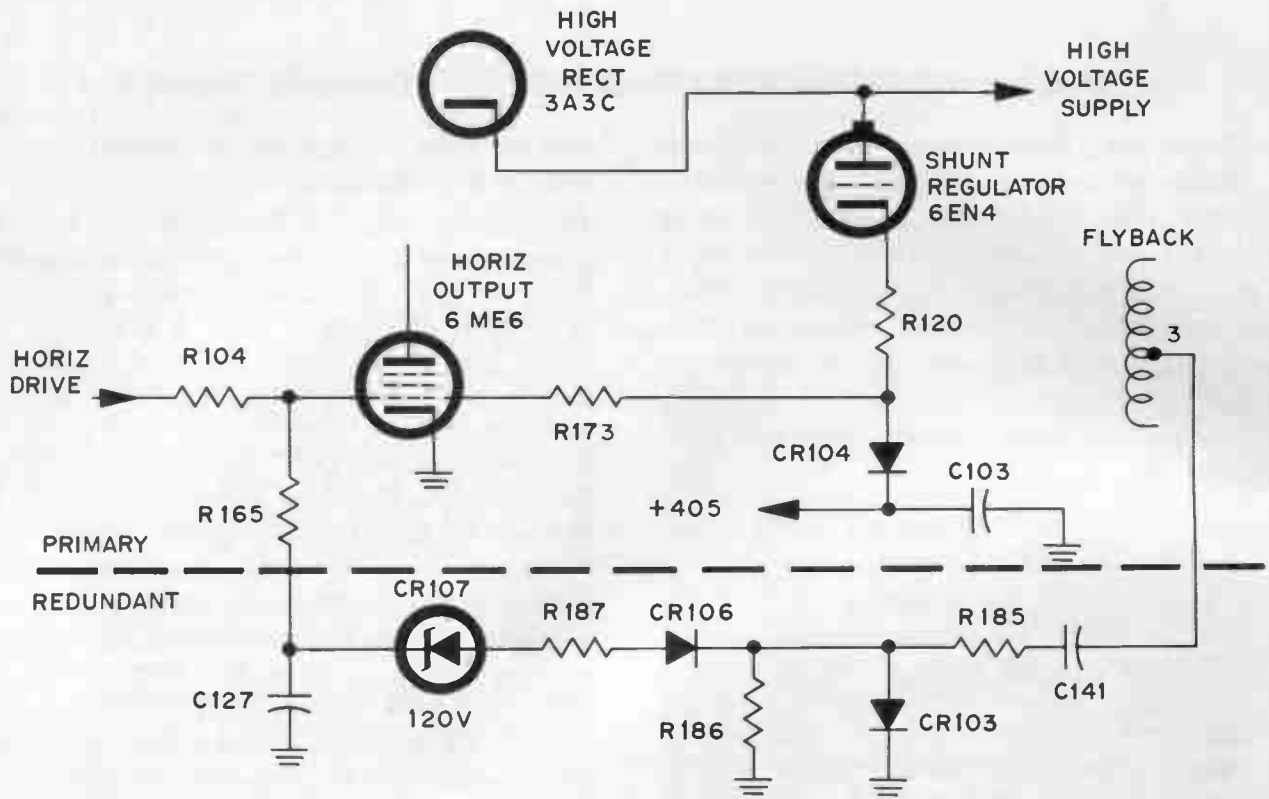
HIGH VOLTAGE RECT 3A3C

HIGH VOLTAGE SUPPLY

SHUNT REGULATOR 6EN4

FLYBACK

3

HORIZ OUTPUT 6 ME6

R120

HORIZ DRIVE

R104

R173

CR104

C103

R165

+405

PRIMARY

REDUNDANT

CR107

R187

CR106

R185

C127

120V

C141

R186

CR103